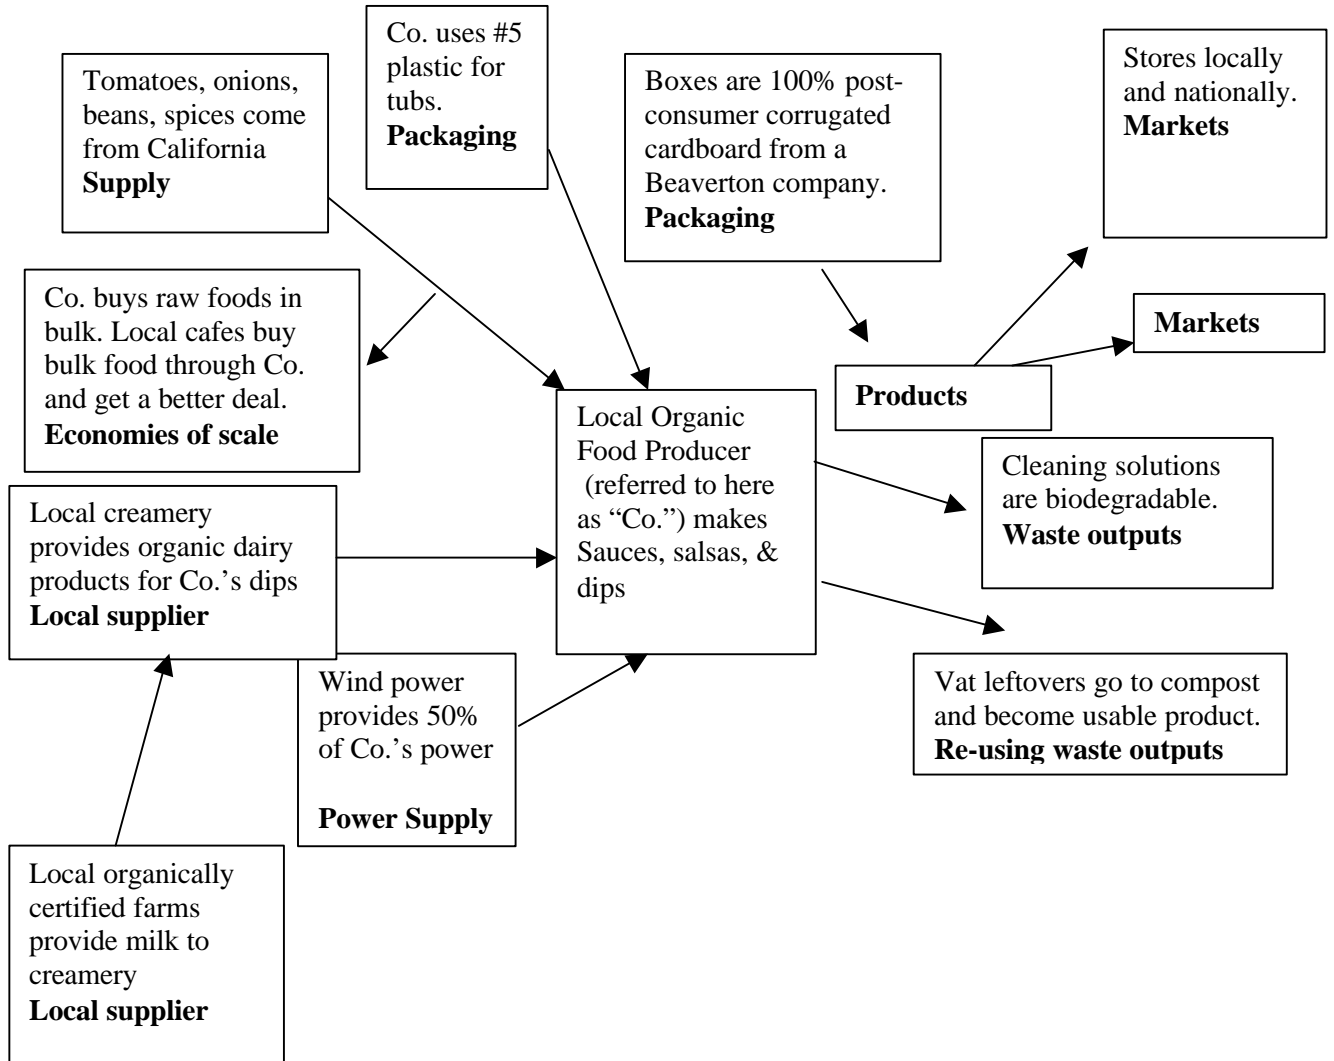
Co. uses #5 plastic for tubs.
**Packaging**

Tomatoes, onions, beans, spices come from California
**Supply**

Boxes are 100% post-consumer corrugated cardboard from a Beaverton company.
**Packaging**

Stores locally and nationally.
**Markets**

Co. buys raw foods in bulk. Local cafes buy bulk food through Co. and get a better deal.
**Economies of scale**

**Markets**

**Products**

Local Organic Food Producer (referred to here as "Co.") makes Sauces, salsas, & dips

Cleaning solutions are biodegradable.
**Waste outputs**

Local creamery provides organic dairy products for Co.'s dips
**Local supplier**

Wind power provides 50% of Co.'s power

**Power Supply**

Vat leftovers go to compost and become usable product.
**Re-using waste outputs**

Local organically certified farms provide milk to creamery
**Local supplier**